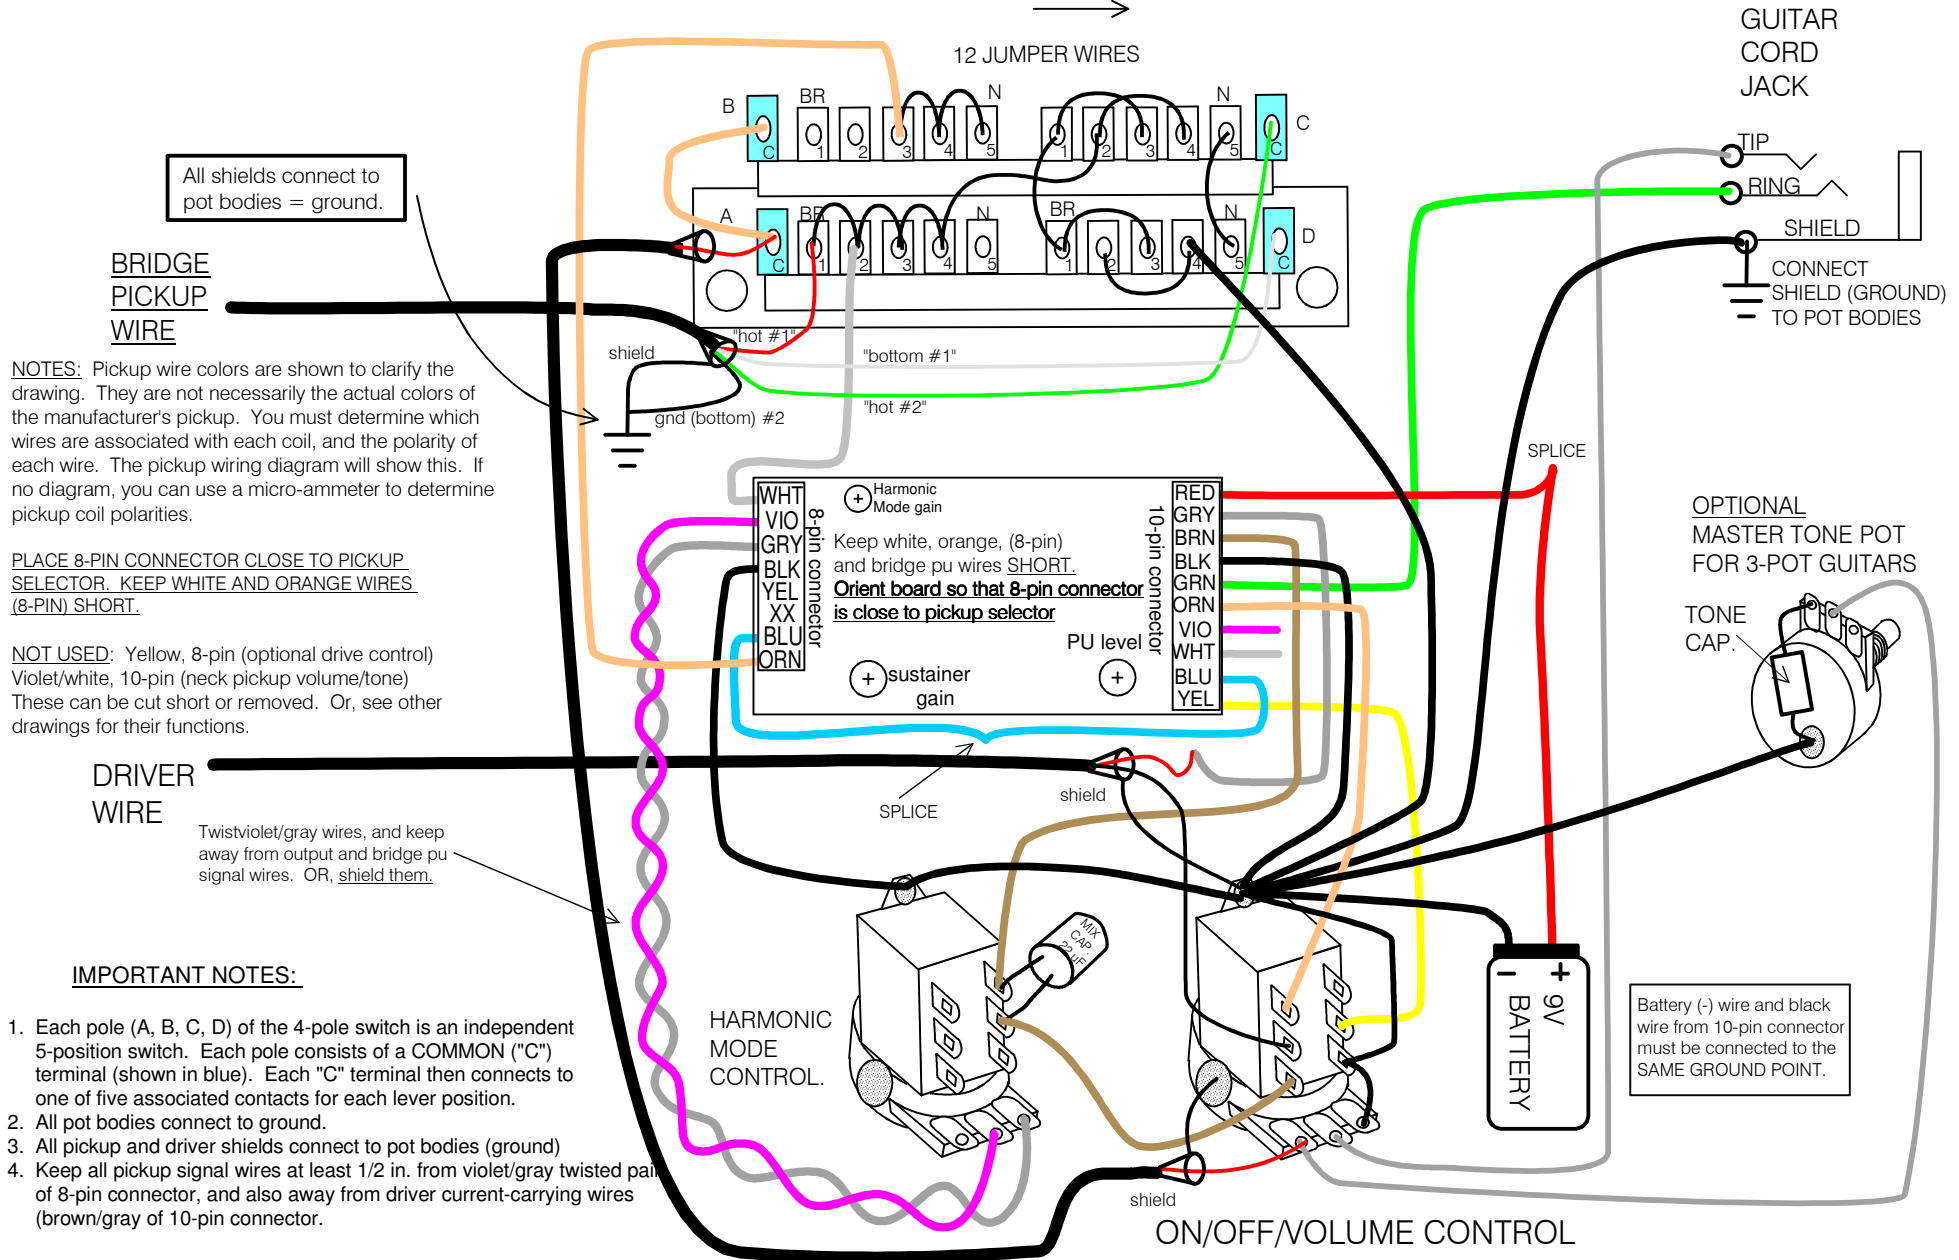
12 JUMPER WIRES

GUITAR CORD JACK

B BR N N C
C 1 2 3 4 5 1 2 3 4 5 C

A BR N BR N D
C 1 2 3 4 5 1 2 3 4 5 C

TIP
RING
SHIELD
CONNECT SHIELD (GROUND) TO POT BODIES

All shields connect to pot bodies = ground.

BRIDGE PICKUP WIRE

shield
"hot #1"
"bottom #1"
"hot #2"
gnd (bottom) #2

NOTES: Pickup wire colors are shown to clarify the drawing. They are not necessarily the actual colors of the manufacturer's pickup. You must determine which wires are associated with each coil, and the polarity of each wire. The pickup wiring diagram will show this. If no diagram, you can use a micro-ammeter to determine pickup coil polarities.

PLACE 8-PIN CONNECTOR CLOSE TO PICKUP SELECTOR. KEEP WHITE AND ORANGE WIRES (8-PIN) SHORT.

NOT USED: Yellow, 8-pin (optional drive control) Violet/white, 10-pin (neck pickup volume/tone) These can be cut short or removed. Or, see other drawings for their functions.

SPLICE

WHT VIO GRY BLK YEL XX BLU ORN
8-pin connector
Harmonic Mode gain
Keep white, orange, (8-pin) and bridge pu wires SHORT.
Orient board so that 8-pin connector is close to pickup selector
PU level
sustainer gain
10-pin connector
RED GRY BRN BLK GRN ORN VIO WHT BLU YEL

OPTIONAL MASTER TONE POT FOR 3-POT GUITARS

TONE CAP.

DRIVER WIRE

shield
SPLICE

Twistviolet/gray wires, and keep away from output and bridge pu signal wires. OR, shield them.

IMPORTANT NOTES:

1. Each pole (A, B, C, D) of the 4-pole switch is an independent 5-position switch. Each pole consists of a COMMON ("C") terminal (shown in blue). Each "C" terminal then connects to one of five associated contacts for each lever position.
2. All pot bodies connect to ground.
3. All pickup and driver shields connect to pot bodies (ground)
4. Keep all pickup signal wires at least 1/2 in. from violet/gray twisted pai of 8-pin connector, and also away from driver current-carrying wires (brown/gray of 10-pin connector.

HARMONIC MODE CONTROL.

MIX CAP 22 uF

- + 9V BATTERY

Battery (-) wire and black wire from 10-pin connector must be connected to the SAME GROUND POINT.

shield

ON/OFF/VOLUME CONTROL